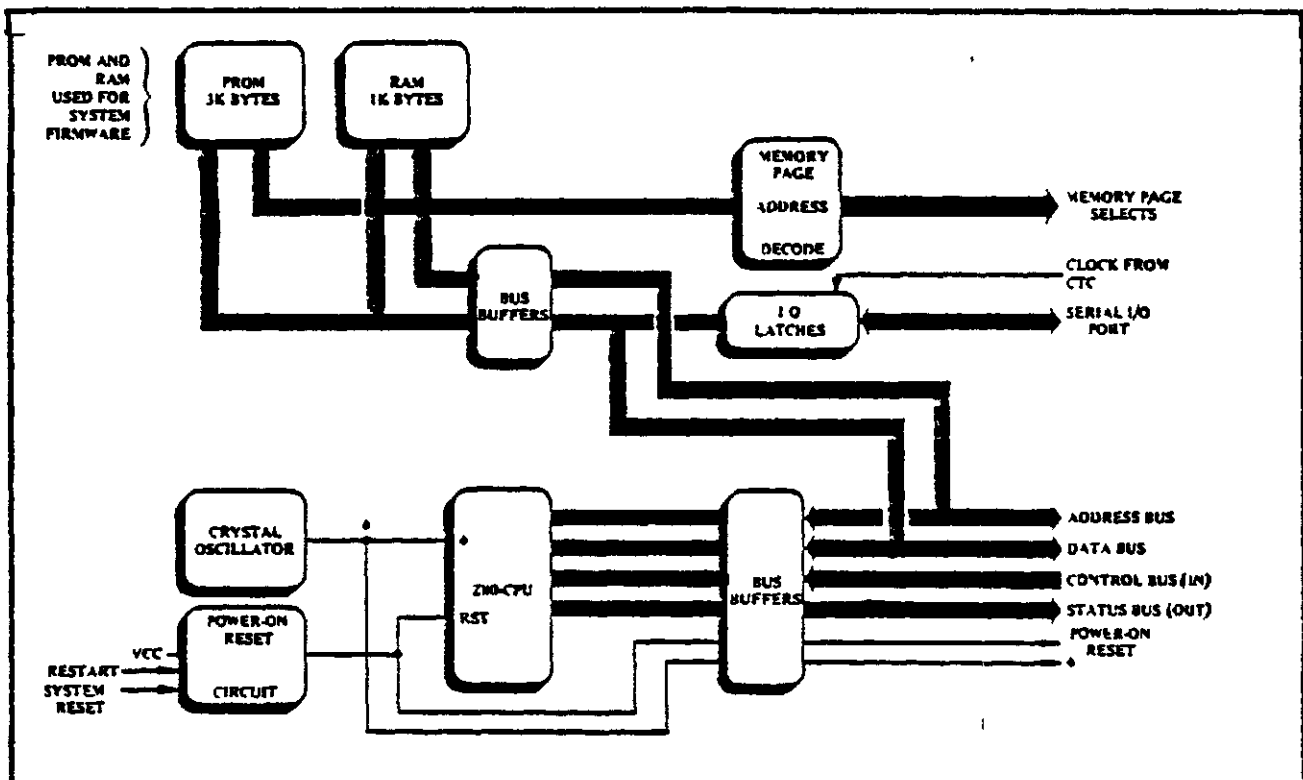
PROM AND RAM USED FOR SYSTEM FIRMWARE

PROM 3K BYTES

RAM 1K BYTES

MEMORY PAGE ADDRESS DECODE

MEMORY PAGE SELECTS

CLOCK FROM CTC

BUS BUFFERS

I O LATCHES

SERIAL I/O PORT

CRYSTAL OSCILLATOR

Z80-CPU

RST

BUS BUFFERS

ADDRESS BUS

DATA BUS

CONTROL BUS (IN)

STATUS BUS (OUT)

POWER-ON RESET

POWER-ON RESET CIRCUIT

VCC

RESTART

SYSTEM RESET